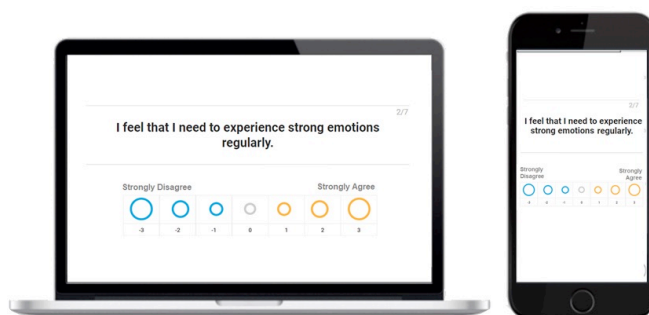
2/7

I feel that I need to experience strong emotions regularly.

Strongly Disagree

Strongly Agree

| -3 | -2 | -1 | 0 | 1 | 2 | 3 |
|---|---|---|---|---|---|---|

2/7

I feel that I need to experience strong emotions regularly.

Strongly Disagree

Strongly Agree